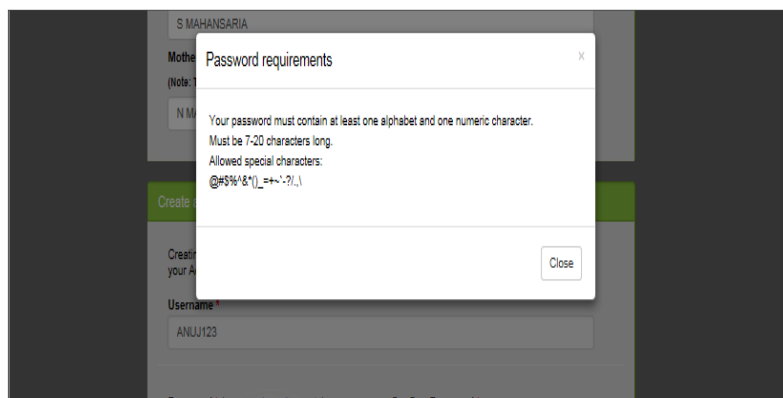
S MAHANSARIA

Mothe

(Note: T

N M

Password requirements

×

Your password must contain at least one alphabet and one numeric character.
Must be 7-20 characters long.
Allowed special characters:
@#$%^&*()_=+~`-?/.,\

Close

Create

Creati
your A

Username *

ANUJ123